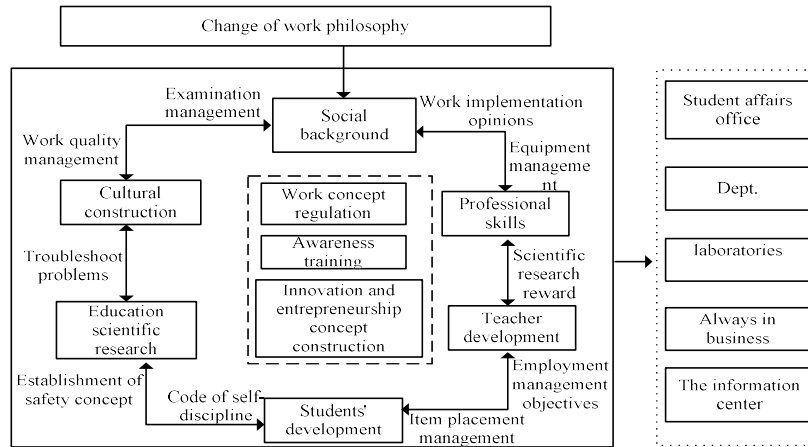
Change of work philosophy

Examination management

Social background

Work implementation opinions

Work quality management

Equipment manageme nt

Cultural construction

Work concept regulation

Awareness training

Innovation and entrepreneurship concept construction

Professional skills

Troubleshoot problems

Scientific research reward

Education scientific research

Teacher development

Establishment of safety concept

Code of self-discipline

Students' development

Employment management objectives

Item placement management

Student affairs office

Dept.

laboratories

Always in business

The information center